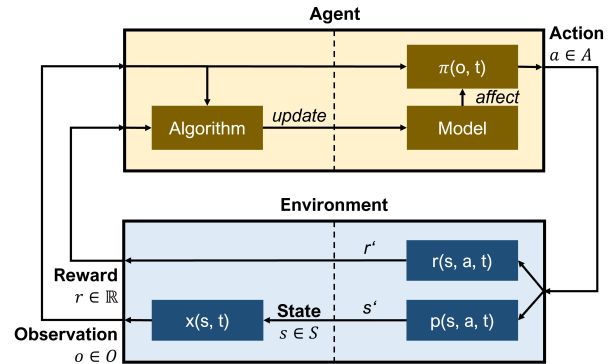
Agent

Action
$a \in A$

$\pi(o, t)$

affect

Algorithm

update

Model

Environment

$r'$

r(s, a, t)

Reward
$r \in \mathbb{R}$

State
$s \in \mathcal{S}$

$s'$

x(s, t)

p(s, a, t)

Observation
$o \in O$